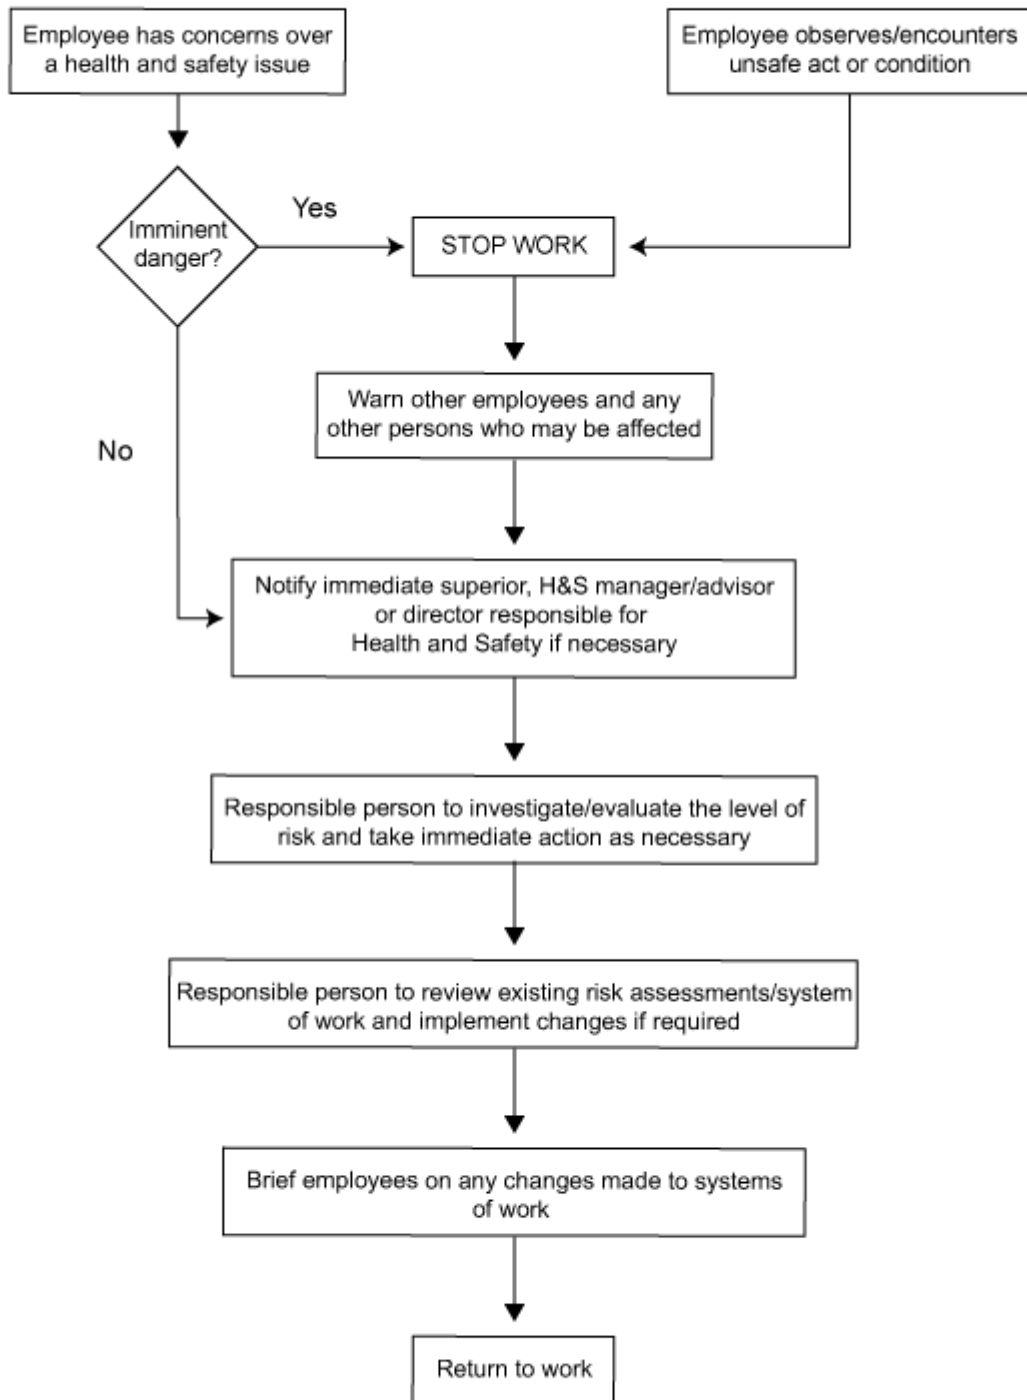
Employee has concerns over a health and safety issue

Employee observes/encounters unsafe act or condition

Imminent danger?

Yes

STOP WORK

No

Warn other employees and any other persons who may be affected

Notify immediate superior, H&S manager/advisor or director responsible for Health and Safety if necessary

Responsible person to investigate/evaluate the level of risk and take immediate action as necessary

Responsible person to review existing risk assessments/system of work and implement changes if required

Brief employees on any changes made to systems of work

Return to work